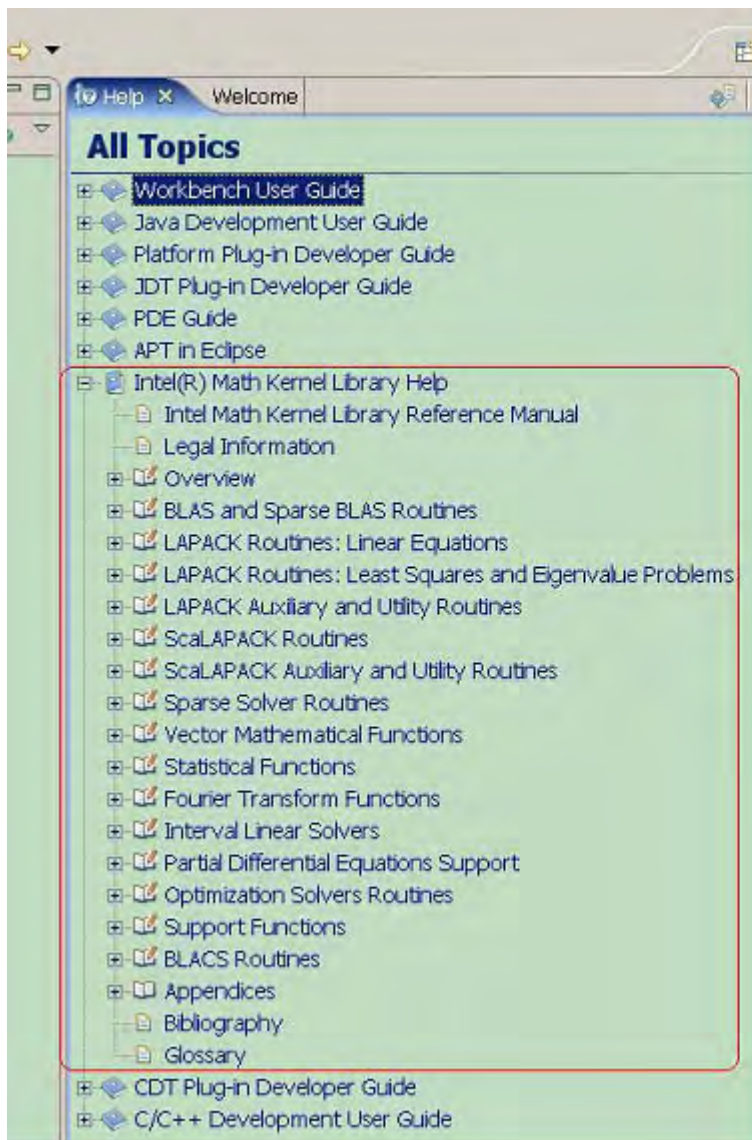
Help ✕ Welcome

All Topics

Workbench User Guide
Java Development User Guide
Platform Plug-in Developer Guide
JDT Plug-in Developer Guide
PDE Guide
APT in Eclipse
Intel(R) Math Kernel Library Help
Intel Math Kernel Library Reference Manual
Legal Information
Overview
BLAS and Sparse BLAS Routines
LAPACK Routines: Linear Equations
LAPACK Routines: Least Squares and Eigenvalue Problems
LAPACK Auxiliary and Utility Routines
ScaLAPACK Routines
ScaLAPACK Auxiliary and Utility Routines
Sparse Solver Routines
Vector Mathematical Functions
Statistical Functions
Fourier Transform Functions
Interval Linear Solvers
Partial Differential Equations Support
Optimization Solvers Routines
Support Functions
BLACS Routines
Appendices
Bibliography
Glossary
CDT Plug-in Developer Guide
C/C++ Development User Guide